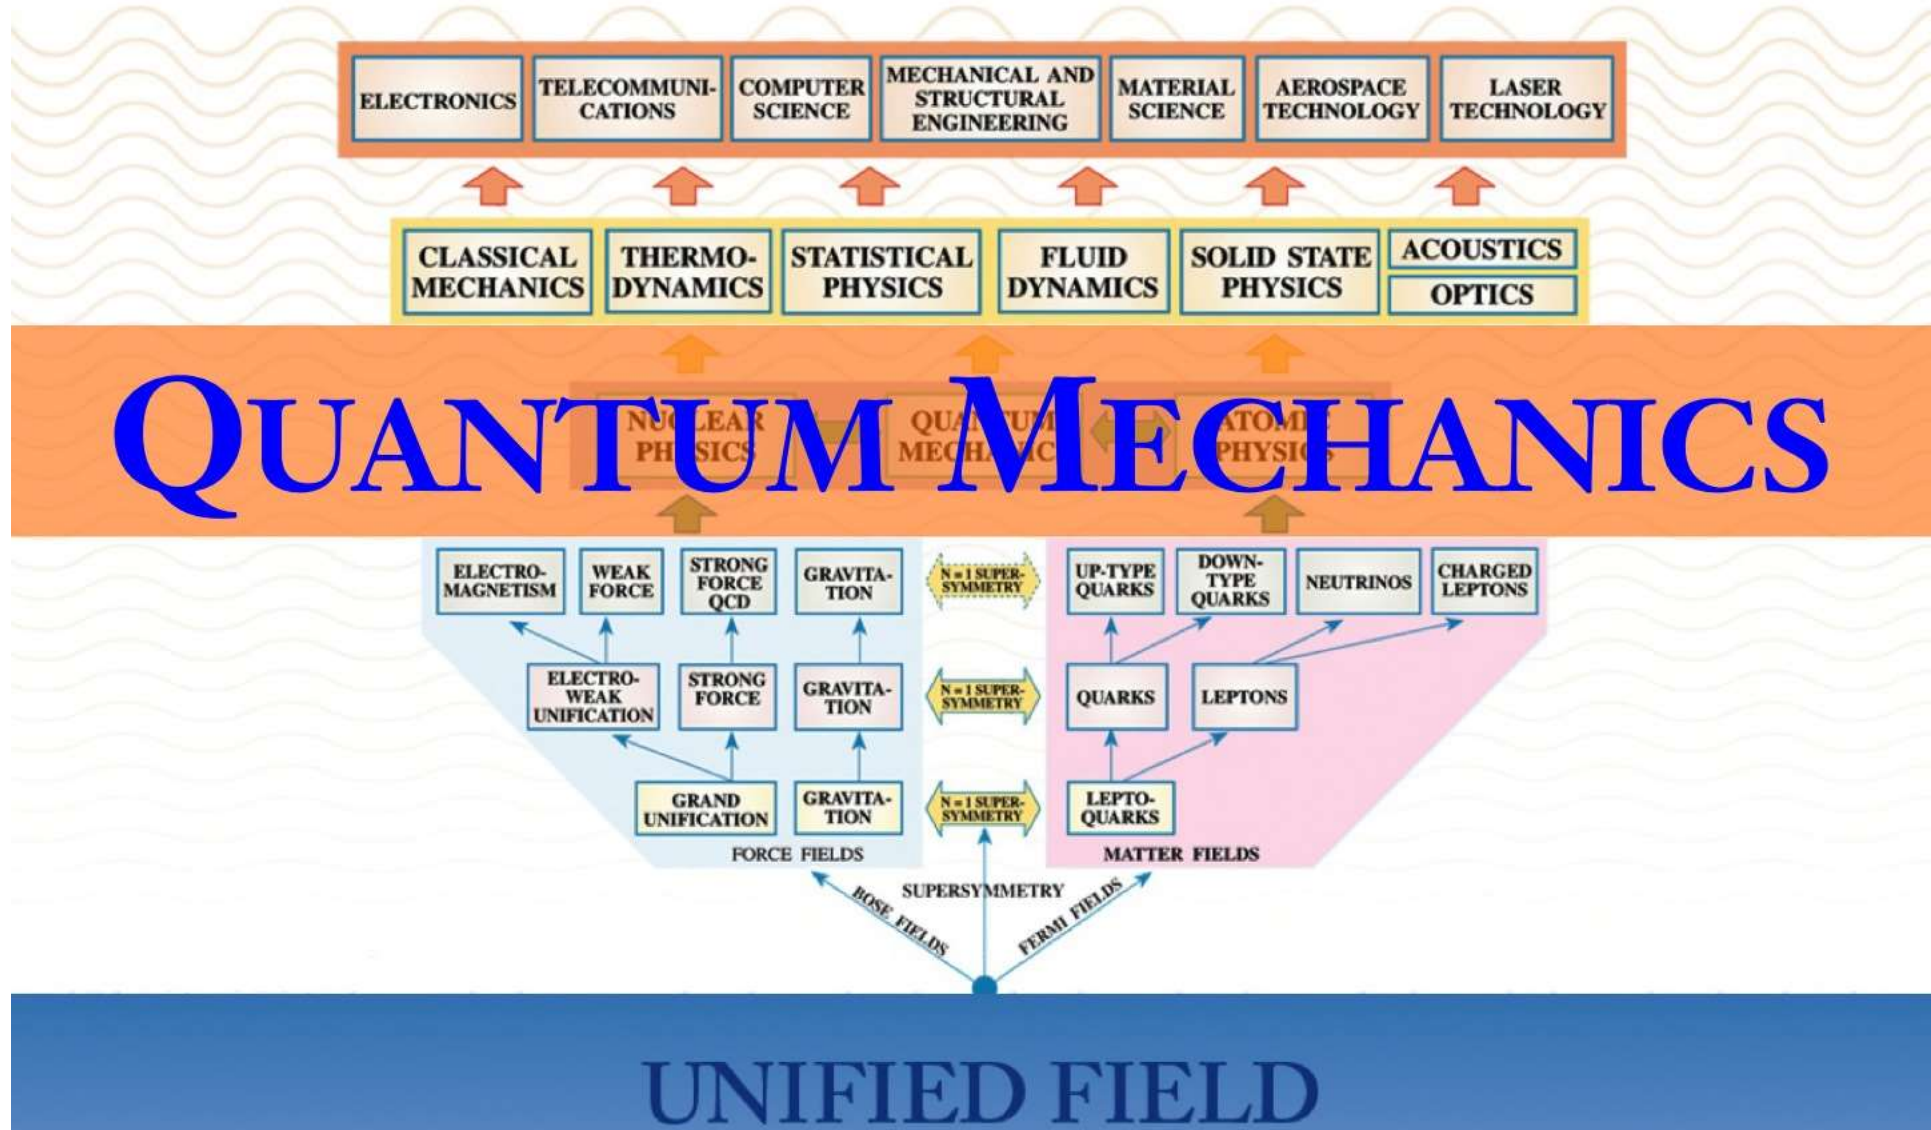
ELECTRONICS
TELECOMMUNICATIONS
COMPUTER SCIENCE
MECHANICAL AND STRUCTURAL ENGINEERING
MATERIAL SCIENCE
AEROSPACE TECHNOLOGY
LASER TECHNOLOGY

CLASSICAL MECHANICS
THERMODYNAMICS
STATISTICAL PHYSICS
FLUID DYNAMICS
SOLID STATE PHYSICS
ACOUSTICS
OPTICS

QUANTUM MECHANICS

NU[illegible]LEAR PH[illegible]SICS
QUA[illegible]TUM ME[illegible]HA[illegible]IC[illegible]
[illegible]ATOMI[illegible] PHYSIC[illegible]

ELECTROMAGNETISM
WEAK FORCE
STRONG FORCE QCD
GRAVITATION
N = 1 SUPERSYMMETRY
UP-TYPE QUARKS
DOWN-TYPE QUARKS
NEUTRINOS
CHARGED LEPTONS

ELECTROWEAK UNIFICATION
STRONG FORCE
GRAVITATION
N = 1 SUPERSYMMETRY
QUARKS
LEPTONS

GRAND UNIFICATION
GRAVITATION
N = 1 SUPERSYMMETRY
LEPTOQUARKS

FORCE FIELDS
MATTER FIELDS
SUPERSYMMETRY
BOSE FIELDS
FERMI FIELDS

UNIFIED FIELD